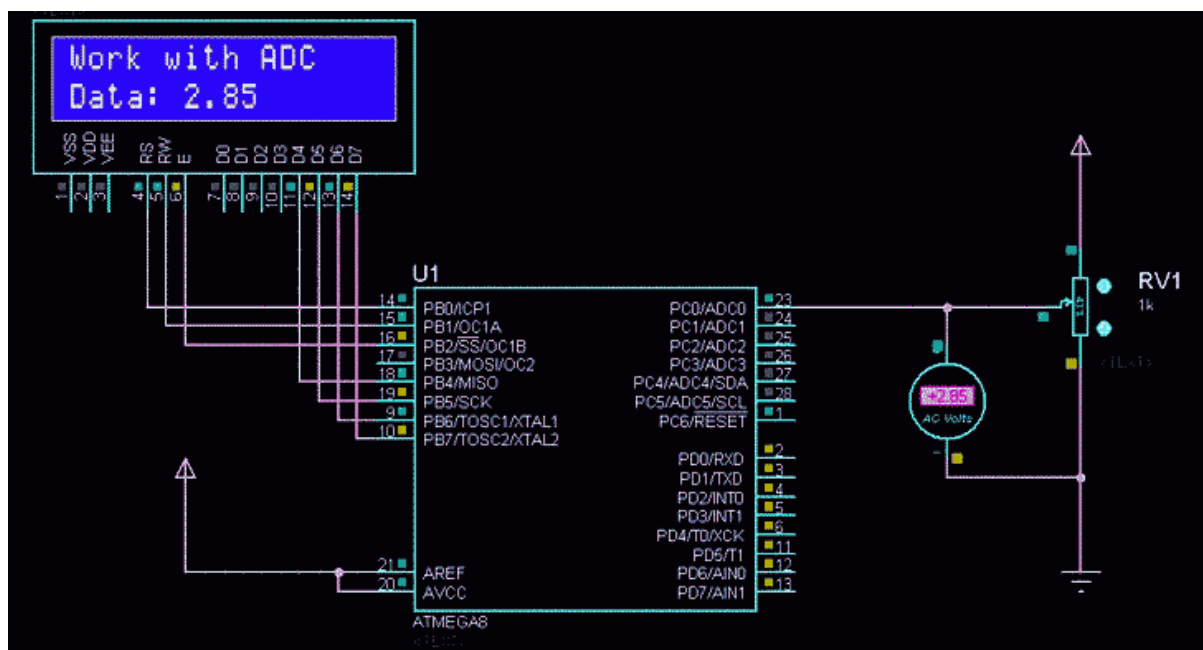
Work with ADC
Data: 2.85

VSS VDD VEE RS RW E D0 D1 D2 D3 D4 D5 D6 D7
1 2 3 4 5 6 7 8 9 10 11 12 13 14

U1
14 PB0/ICP1
15 PB1/OC1A
16 PB2/$\overline{SS}$/OC1B
17 PB3/MOSI/OC2
18 PB4/MISO
19 PB5/SCK
9 PB6/TOSC1/XTAL1
10 PB7/TOSC2/XTAL2
21 AREF
20 AVCC

PC0/ADC0 23
PC1/ADC1 24
PC2/ADC2 25
PC3/ADC3 26
PC4/ADC4/SDA 27
PC5/ADC5/SCL 28
PC6/$\overline{RESET}$ 1
PD0/RXD 2
PD1/TXD 3
PD2/INT0 4
PD3/INT1 5
PD4/T0/XCK 6
PD5/T1 11
PD6/AIN0 12
PD7/AIN1 13

ATMEGA8

RV1
1k
41%

+2.85
AC Volts